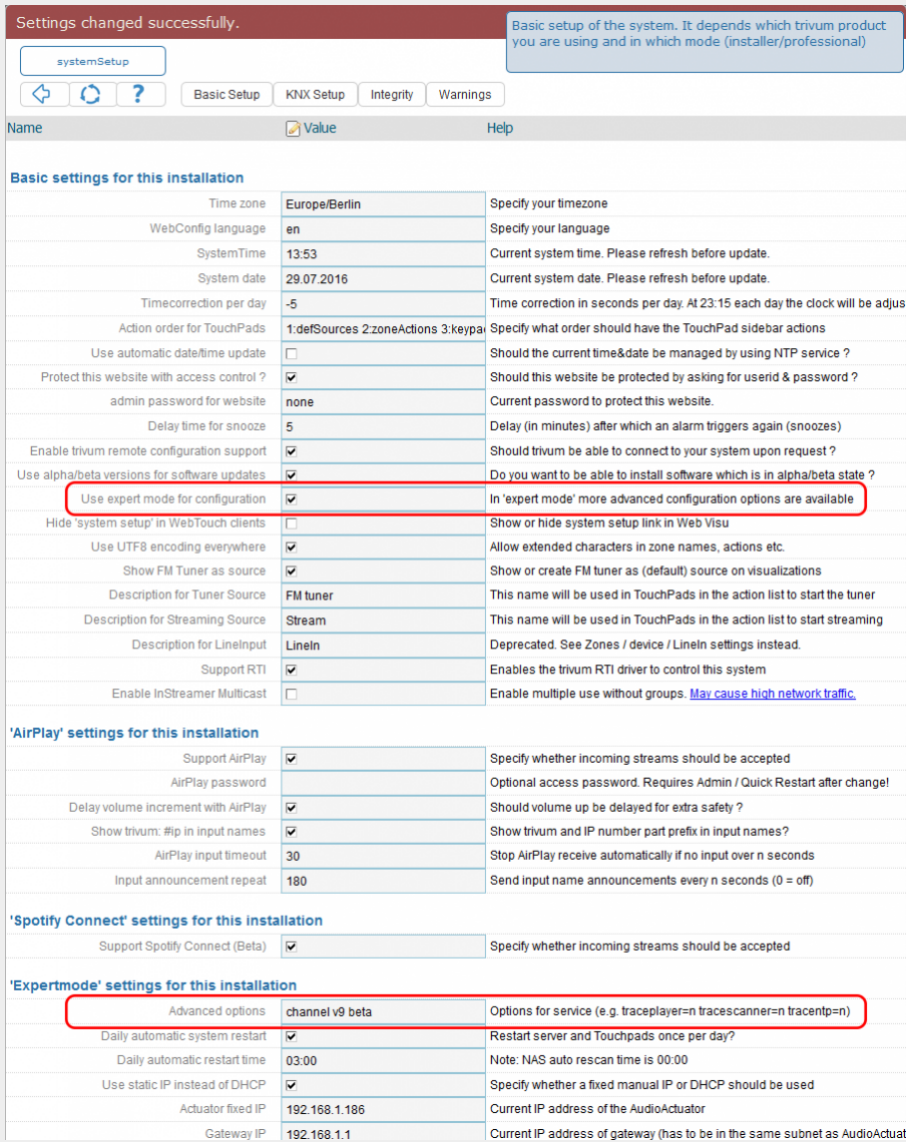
Settings changed successfully.

Basic setup of the system. It depends which trivum product you are using and in which mode (installer/professional)

systemSetup

?

Basic Setup | KNX Setup | Integrity | Warnings

| Name | Value | Help |
|---|---|---|

**Basic settings for this installation**

| | | |
|---|---|---|
| Time zone | Europe/Berlin | Specify your timezone |
| WebConfig language | en | Specify your language |
| SystemTime | 13:53 | Current system time. Please refresh before update. |
| System date | 29.07.2016 | Current system date. Please refresh before update. |
| Timecorrection per day | -5 | Time correction in seconds per day. At 23:15 each day the clock will be adjus |
| Action order for TouchPads | 1:defSources 2:zoneActions 3:keypa | Specify what order should have the TouchPad sidebar actions |
| Use automatic date/time update | | Should the current time&date be managed by using NTP service ? |
| Protect this website with access control ? | ✔ | Should this website be protected by asking for userid & password ? |
| admin password for website | none | Current password to protect this website. |
| Delay time for snooze | 5 | Delay (in minutes) after which an alarm triggers again (snoozes) |
| Enable trivum remote configuration support | ✔ | Should trivum be able to connect to your system upon request ? |
| Use alpha/beta versions for software updates | ✔ | Do you want to be able to install software which is in alpha/beta state ? |
| Use expert mode for configuration | ✔ | In 'expert mode' more advanced configuration options are available |
| Hide 'system setup' in WebTouch clients | | Show or hide system setup link in Web Visu |
| Use UTF8 encoding everywhere | ✔ | Allow extended characters in zone names, actions etc. |
| Show FM Tuner as source | ✔ | Show or create FM tuner as (default) source on visualizations |
| Description for Tuner Source | FM tuner | This name will be used in TouchPads in the action list to start the tuner |
| Description for Streaming Source | Stream | This name will be used in TouchPads in the action list to start streaming |
| Description for LineInput | LineIn | Deprecated. See Zones / device / LineIn settings instead. |
| Support RTI | ✔ | Enables the trivum RTI driver to control this system |
| Enable InStreamer Multicast | | Enable multiple use without groups. May cause high network traffic. |

**'AirPlay' settings for this installation**

| | | |
|---|---|---|
| Support AirPlay | ✔ | Specify whether incoming streams should be accepted |
| AirPlay password | | Optional access password. Requires Admin / Quick Restart after change! |
| Delay volume increment with AirPlay | ✔ | Should volume up be delayed for extra safety ? |
| Show trivum: #ip in input names | ✔ | Show trivum and IP number part prefix in input names? |
| AirPlay input timeout | 30 | Stop AirPlay receive automatically if no input over n seconds |
| Input announcement repeat | 180 | Send input name announcements every n seconds (0 = off) |

**'Spotify Connect' settings for this installation**

| | | |
|---|---|---|
| Support Spotify Connect (Beta) | ✔ | Specify whether incoming streams should be accepted |

**'Expertmode' settings for this installation**

| | | |
|---|---|---|
| Advanced options | channel v9 beta | Options for service (e.g. traceplayer=n tracescanner=n tracentp=n) |
| Daily automatic system restart | ✔ | Restart server and Touchpads once per day? |
| Daily automatic restart time | 03:00 | Note: NAS auto rescan time is 00:00 |
| Use static IP instead of DHCP | ✔ | Specify whether a fixed manual IP or DHCP should be used |
| Actuator fixed IP | 192.168.1.186 | Current IP address of the AudioActuator |
| Gateway IP | 192.168.1.1 | Current IP address of gateway (has to be in the same subnet as AudioActuat |